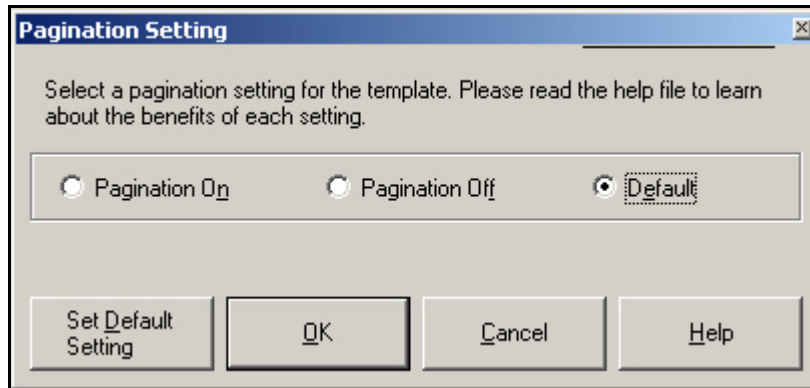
Pagination Setting

×

Select a pagination setting for the template. Please read the help file to learn about the benefits of each setting.

Pagination On

Pagination Off

Default

Set Default Setting

OK

Cancel

Help